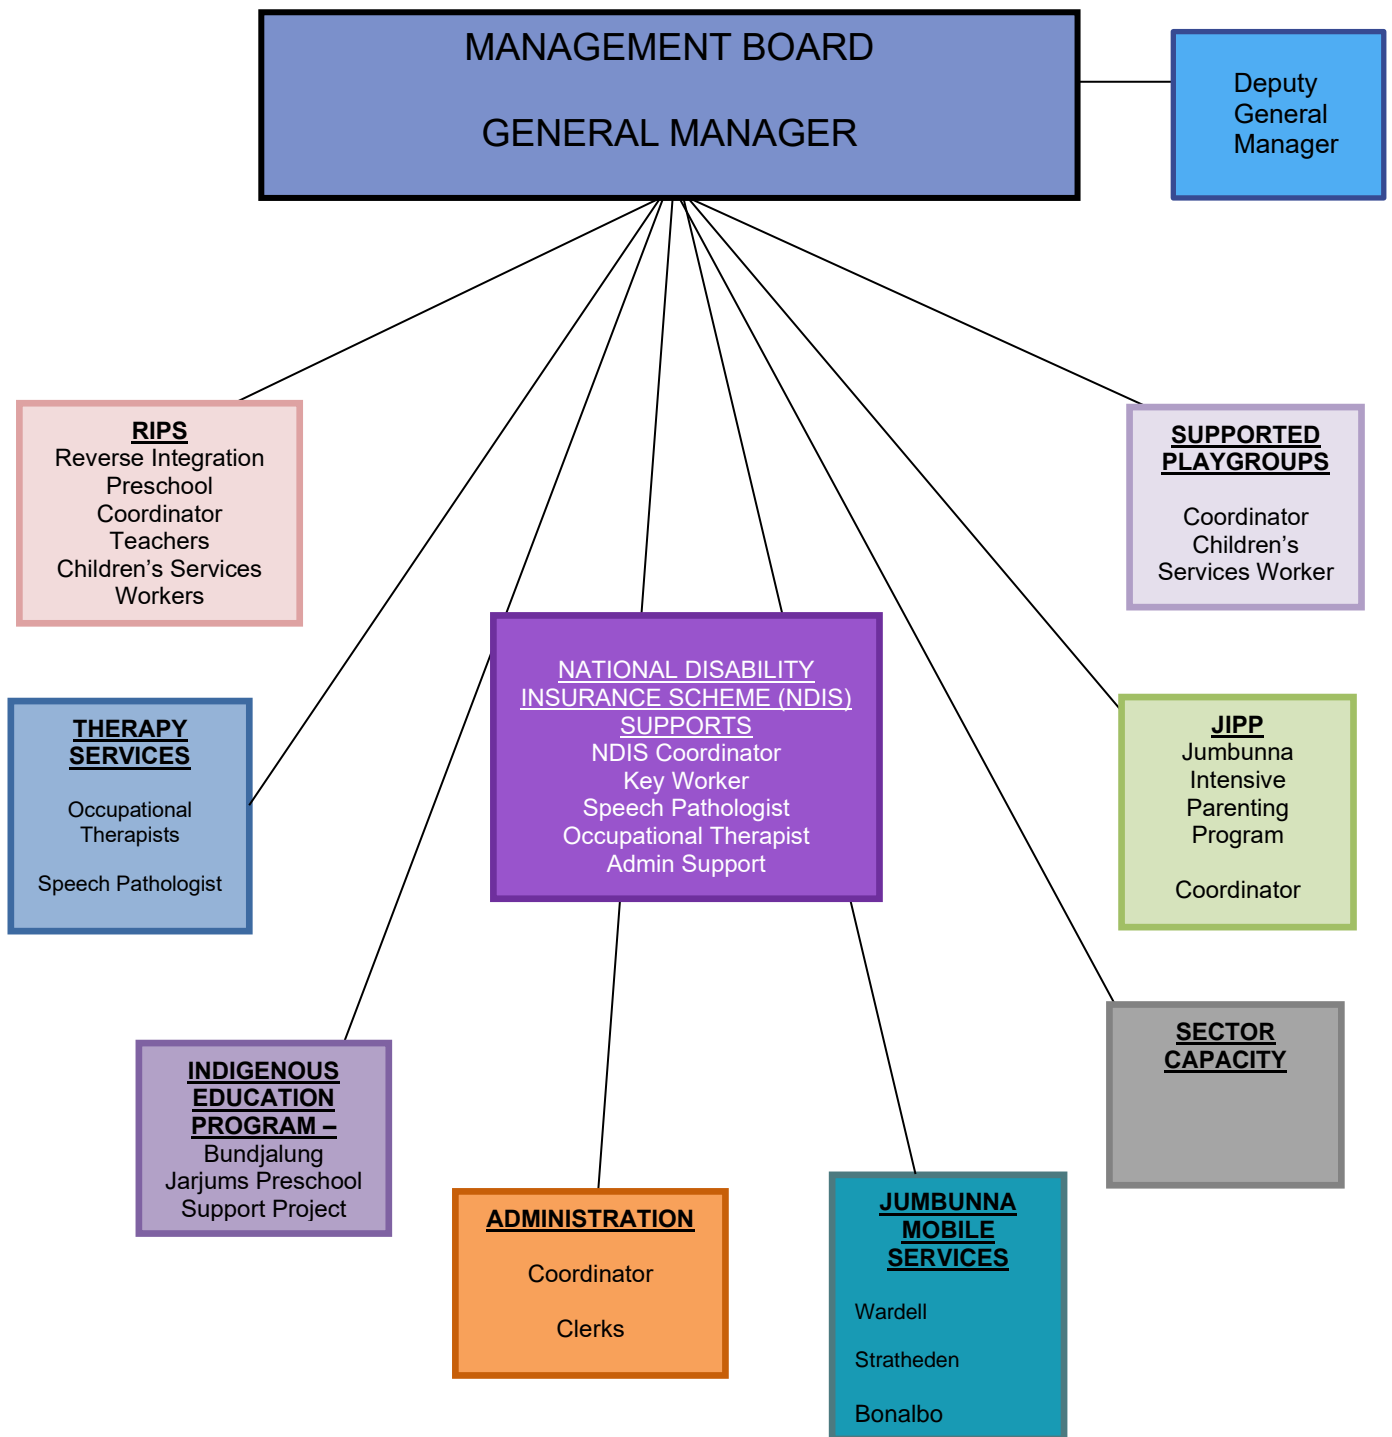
MANAGEMENT BOARD

GENERAL MANAGER

Deputy General Manager

RIPS
Reverse Integration Preschool
Coordinator
Teachers
Children's Services Workers

SUPPORTED PLAYGROUPS

Coordinator
Children's Services Worker

NATIONAL DISABILITY INSURANCE SCHEME (NDIS) SUPPORTS
NDIS Coordinator
Key Worker
Speech Pathologist
Occupational Therapist
Admin Support

THERAPY SERVICES

Occupational Therapists

Speech Pathologist

JIPP
Jumbunna Intensive Parenting Program

Coordinator

SECTOR CAPACITY

INDIGENOUS EDUCATION PROGRAM –
Bundjalung Jarjums Preschool Support Project

ADMINISTRATION

Coordinator

Clerks

JUMBUNNA MOBILE SERVICES

Wardell

Stratheden

Bonalbo